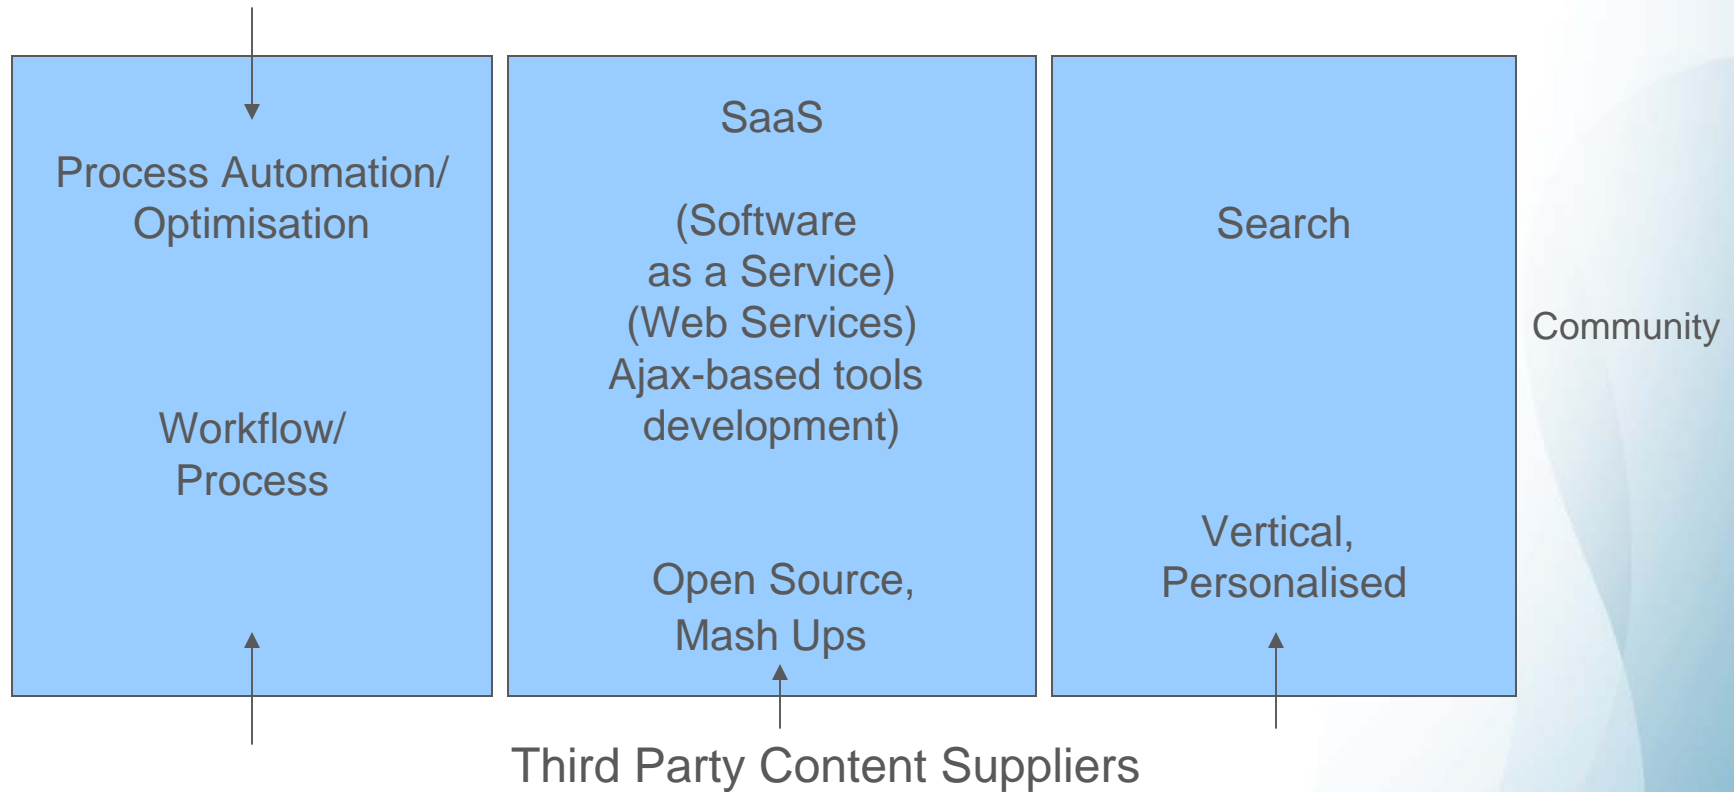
Process Automation/ Optimisation

Workflow/ Process

SaaS

(Software as a Service) (Web Services) Ajax-based tools development)

Open Source, Mash Ups

Search

Vertical, Personalised

Community

Third Party Content Suppliers